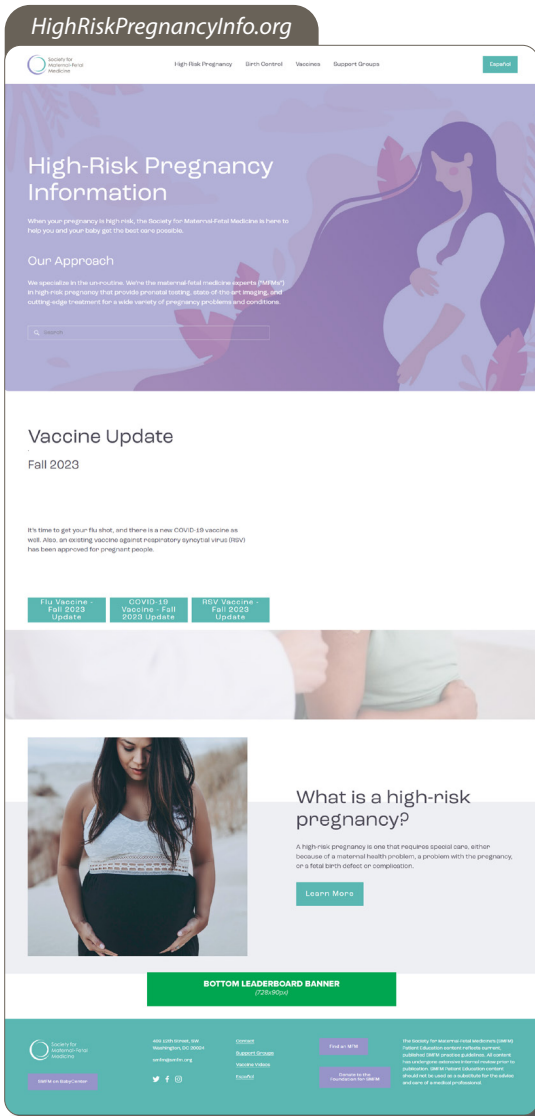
HighRiskPregnancyInfo.org

Society for Maternal-Fetal Medicine

High Risk Pregnancy Birth Control Vaccines Support Groups

Español

High-Risk Pregnancy Information

When your pregnancy is high risk, the Society for Maternal-Fetal Medicine is here to help you and your baby get the best care possible.

Our Approach

We specialize in the un-routine. We're the maternal fetal medicine experts ("MFMs") in high-risk pregnancy that provide prenatal testing, state of the art imaging, and cutting-edge treatment for a wide variety of pregnancy problems and conditions.

Search

Vaccine Update

Fall 2023

It's time to get your flu shot, and there is a new COVID-19 vaccine as well. Also, an existing vaccine against respiratory syncytial virus (RSV) has been approved for pregnant people.

Flu Vaccine - Fall 2023 Update

COVID-19 Vaccine - Fall 2023 Update

RSV Vaccine - Fall 2023 Update

What is a high-risk pregnancy?

A high-risk pregnancy is one that requires special care, either because of a maternal health problem, a problem with the pregnancy, or a fetal birth defect or complication.

Learn More

BOTTOM LEADERBOARD BANNER
(728x90px)

Society for Maternal-Fetal Medicine

SMFM on BabyCenter

409 12th Street, SW Washington, DC 20024

smfm@smfm.org

Contact

Support Groups

Vaccine Videos

Español

Find an MFM

Donate to the Foundation for SMFM

The Society for Maternal-Fetal Medicine (SMFM) Patient Education content reflects current, published SMFM practice guidelines. All content has undergone extensive internal review prior to publication. SMFM Patient Education content should not be used as a substitute for the advice and care of a medical professional.